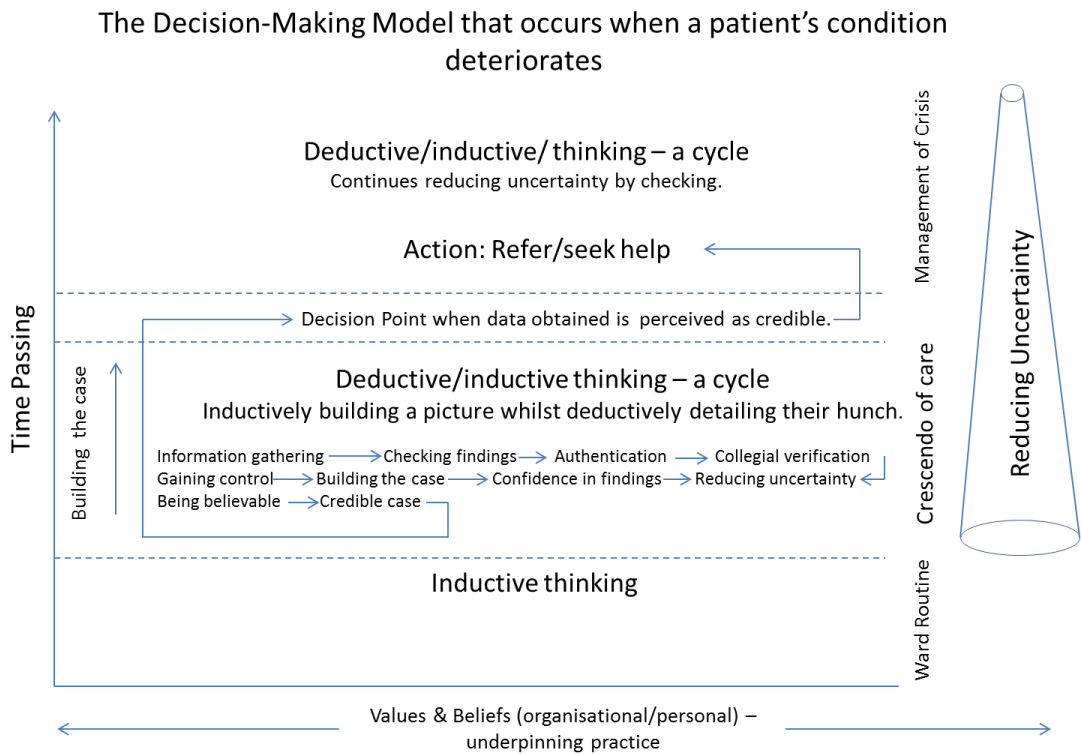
The Decision-Making Model that occurs when a patient's condition deteriorates

Time Passing

Deductive/inductive/ thinking – a cycle
Continues reducing uncertainty by checking.

Action: Refer/seek help

Decision Point when data obtained is perceived as credible.

Building the case

Deductive/inductive thinking – a cycle
Inductively building a picture whilst deductively detailing their hunch.

Information gathering → Checking findings → Authentication → Collegial verification
Gaining control → Building the case → Confidence in findings → Reducing uncertainty
Being believable → Credible case

Inductive thinking

Management of Crisis

Crescendo of care

Ward Routine

Reducing Uncertainty

Values & Beliefs (organisational/personal) – underpinning practice